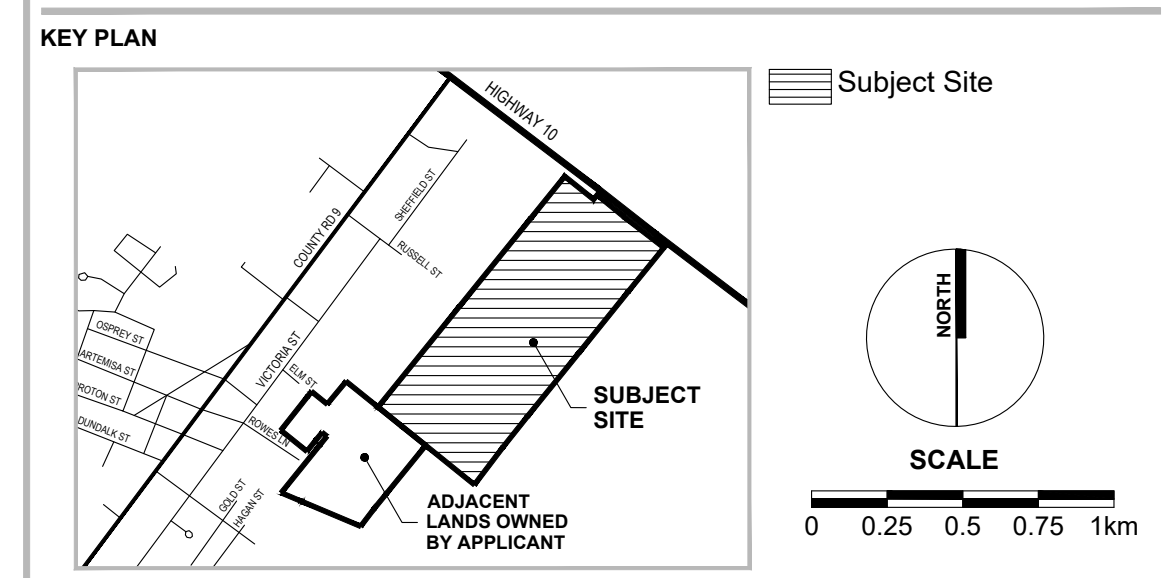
KEY PLAN

HIGHWAY 10

COUNTY RD 9

SHEFFIELD ST

RUSSELL ST

OSPREY ST

ARTEMISA ST

PROTON ST

DUNDALK ST

VICTORIA ST

ELM ST

ROWES LN

GOLD ST

HAGAN ST

SUBJECT SITE

ADJACENT LANDS OWNED BY APPLICANT

Subject Site

NORTH

SCALE

0 0.25 0.5 0.75 1km